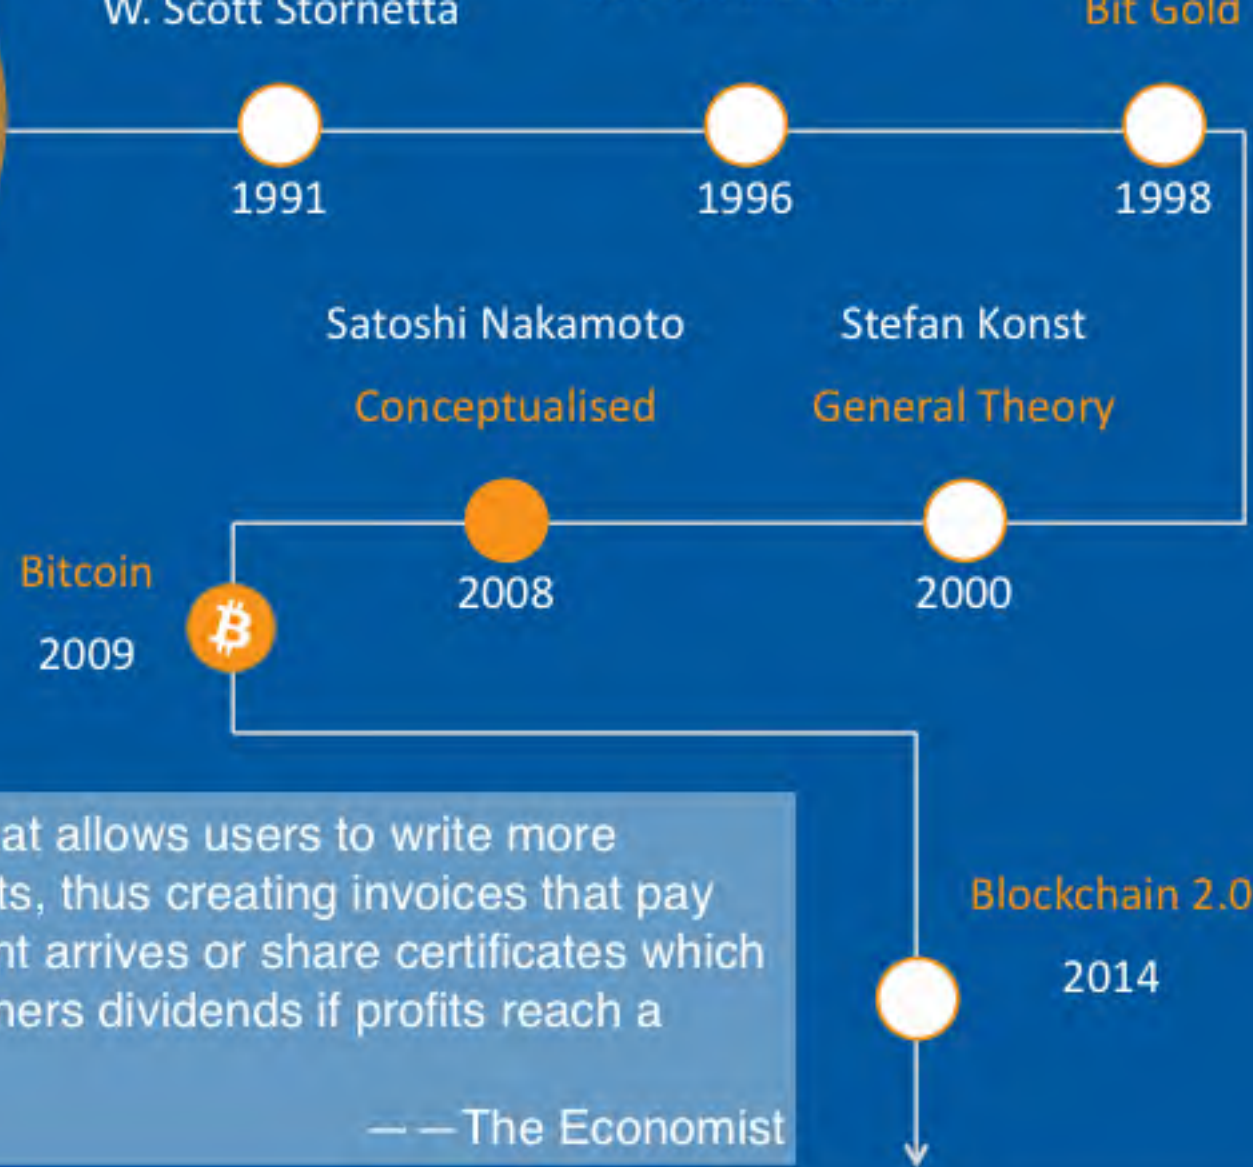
W. Scott Stornetta

Bit Gold

1991

1996

1998

Satoshi Nakamoto

Conceptualised

Stefan Konst

General Theory

2008

2000

Bitcoin

2009

Blockchain 2.0

2014

at allows users to write more ts, thus creating invoices that pay nt arrives or share certificates which ners dividends if profits reach a

— —The Economist